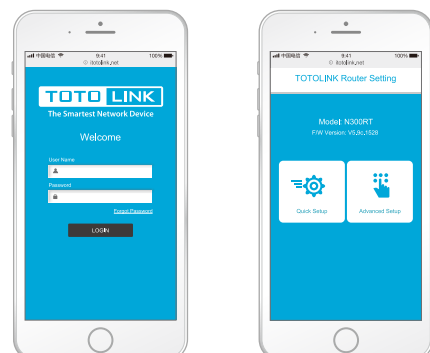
中国电信 9:41 100%
itotolink.net

TOTO LINK
The Smartest Network Device

Welcome

User Name

Password

Forgot Password

LOGIN

中国电信 9:41 100%
itotolink.net

TOTOLINK Router Setting

Model: N300RT
F/W Version: V8.9c.1528

Quick Setup

Advanced Setup